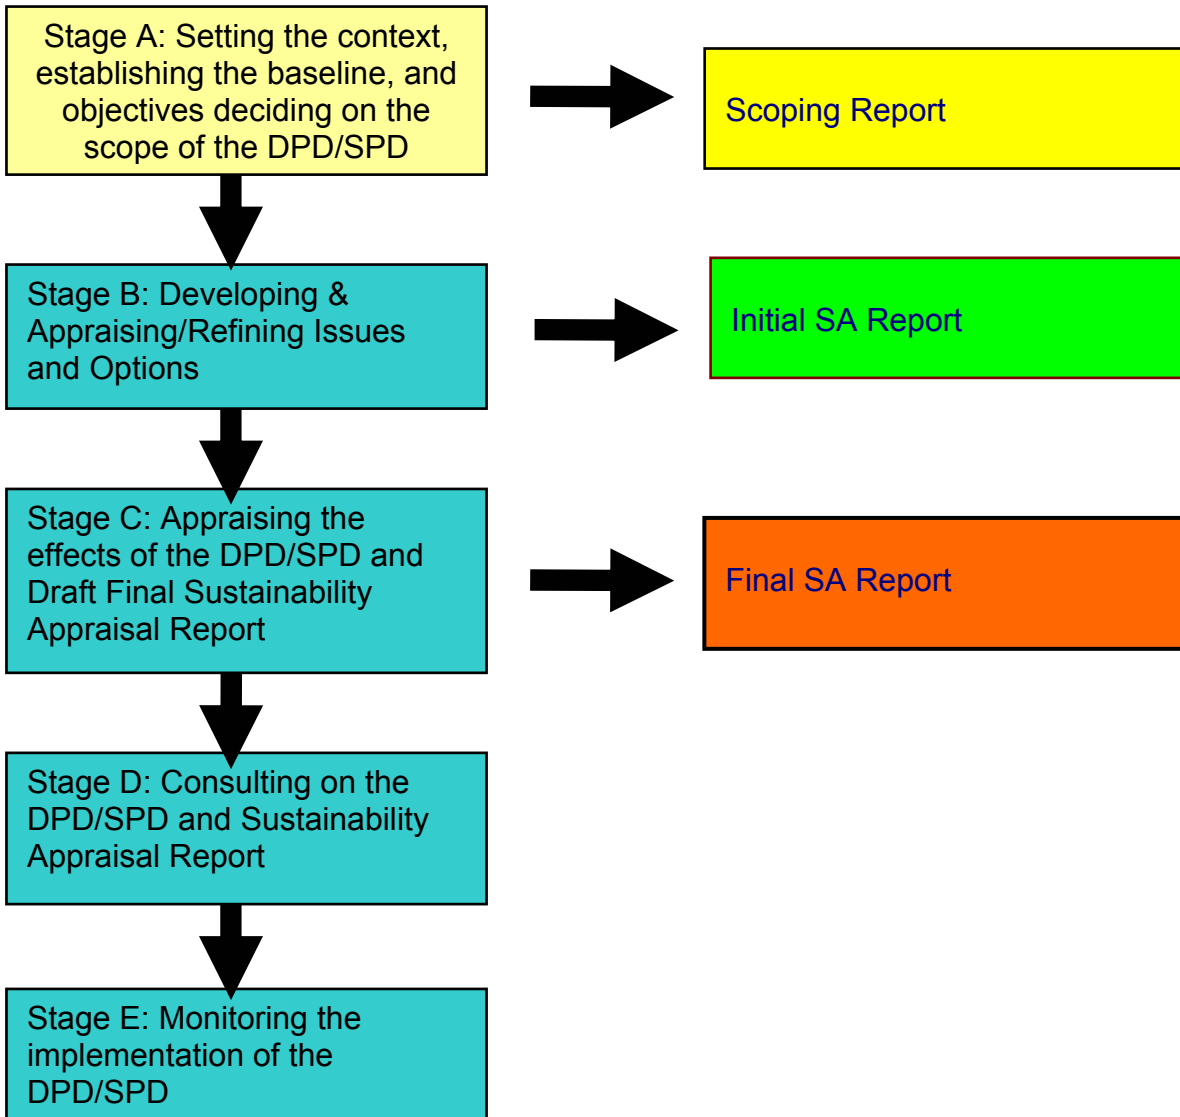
Stage A: Setting the context, establishing the baseline, and objectives deciding on the scope of the DPD/SPD

Scoping Report

Stage B: Developing & Appraising/Refining Issues and Options

Initial SA Report

Stage C: Appraising the effects of the DPD/SPD and Draft Final Sustainability Appraisal Report

Final SA Report

Stage D: Consulting on the DPD/SPD and Sustainability Appraisal Report

Stage E: Monitoring the implementation of the DPD/SPD